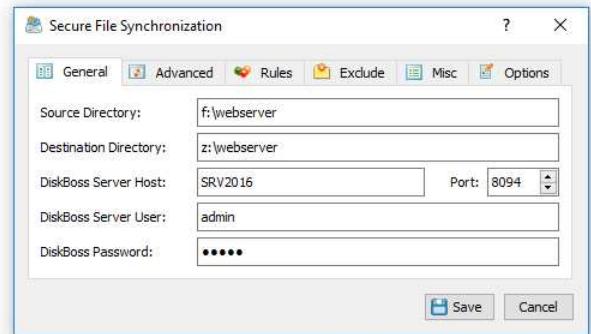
Secure File Synchronization ? X

General Advanced Rules Exclude Misc Options

Source Directory: f:\webserver

Destination Directory: z:\webserver

DiskBoss Server Host: SRV2016 Port: 8094

DiskBoss Server User: admin

DiskBoss Password: •••••

Save Cancel